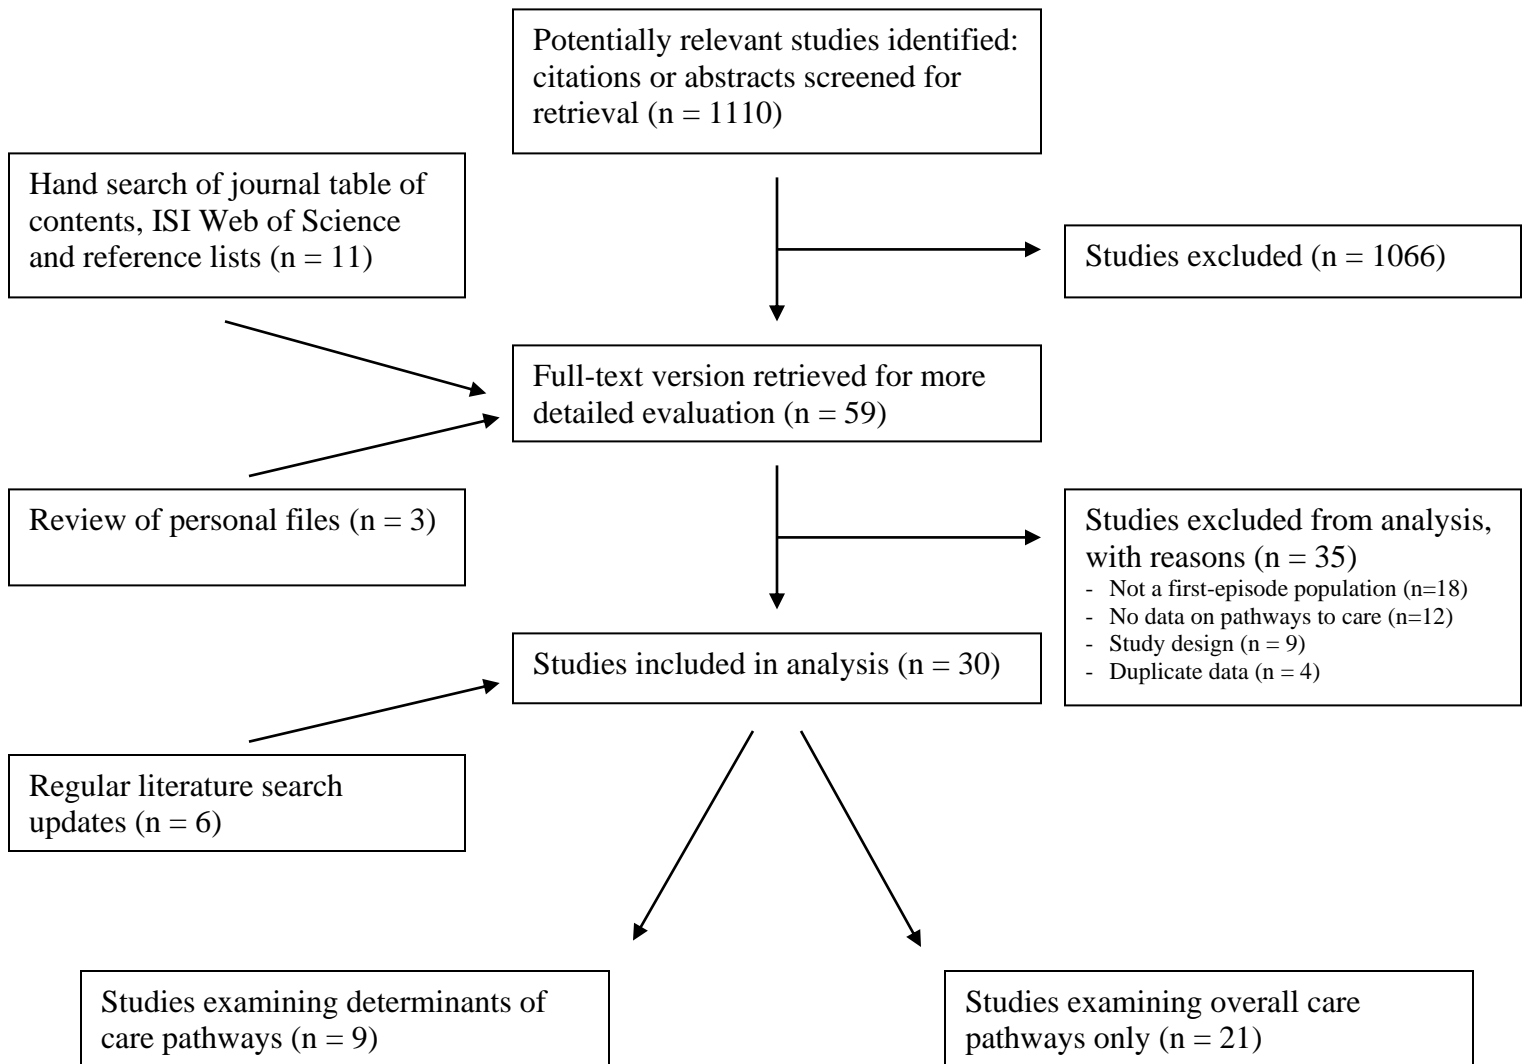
Potentially relevant studies identified: citations or abstracts screened for retrieval (n = 1110)

Hand search of journal table of contents, ISI Web of Science and reference lists (n = 11)

Studies excluded (n = 1066)

Full-text version retrieved for more detailed evaluation (n = 59)

Review of personal files (n = 3)

Studies excluded from analysis, with reasons (n = 35)
- Not a first-episode population (n=18)
- No data on pathways to care (n=12)
- Study design (n = 9)
- Duplicate data (n = 4)

Studies included in analysis (n = 30)

Regular literature search updates (n = 6)

Studies examining determinants of care pathways (n = 9)

Studies examining overall care pathways only (n = 21)